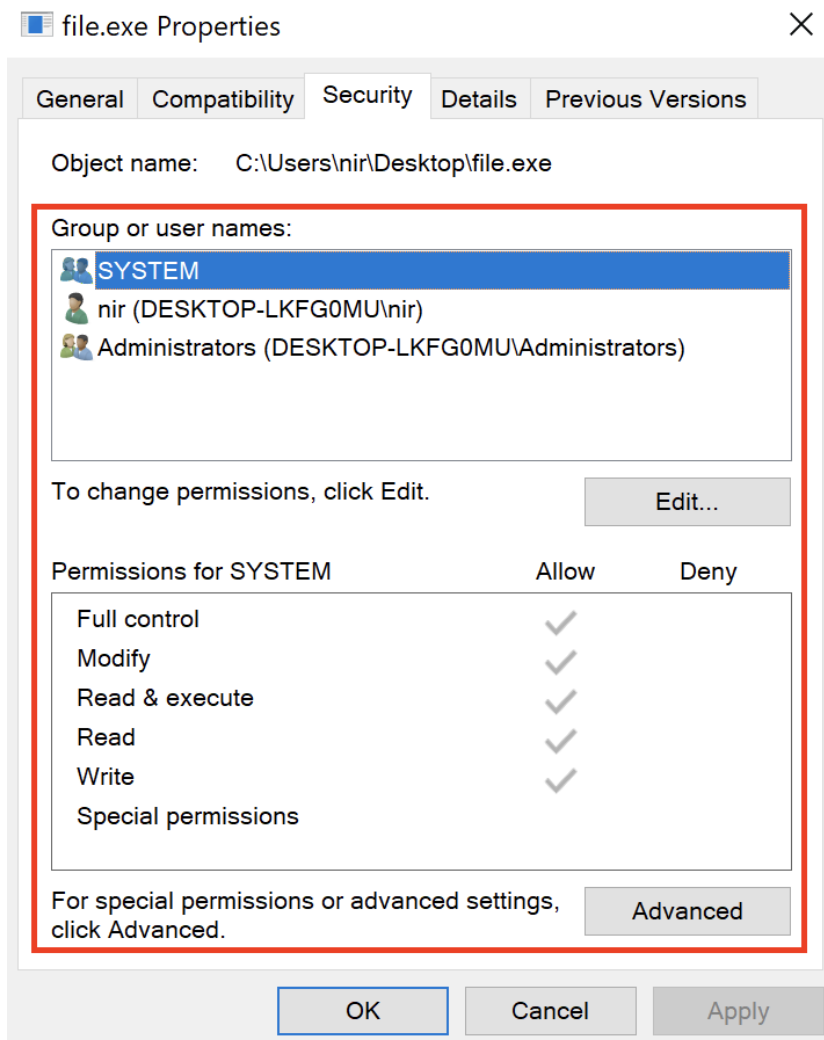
file.exe Properties

General | Compatibility | Security | Details | Previous Versions

Object name: C:\Users\nir\Desktop\file.exe

Group or user names:

SYSTEM
nir (DESKTOP-LKFG0MU\nir)
Administrators (DESKTOP-LKFG0MU\Administrators)

To change permissions, click Edit.

Edit...

| Permissions for SYSTEM | Allow | Deny |
|---|---|---|
| Full control | ✓ | |
| Modify | ✓ | |
| Read & execute | ✓ | |
| Read | ✓ | |
| Write | ✓ | |
| Special permissions | | |

For special permissions or advanced settings, click Advanced.

Advanced

OK Cancel Apply